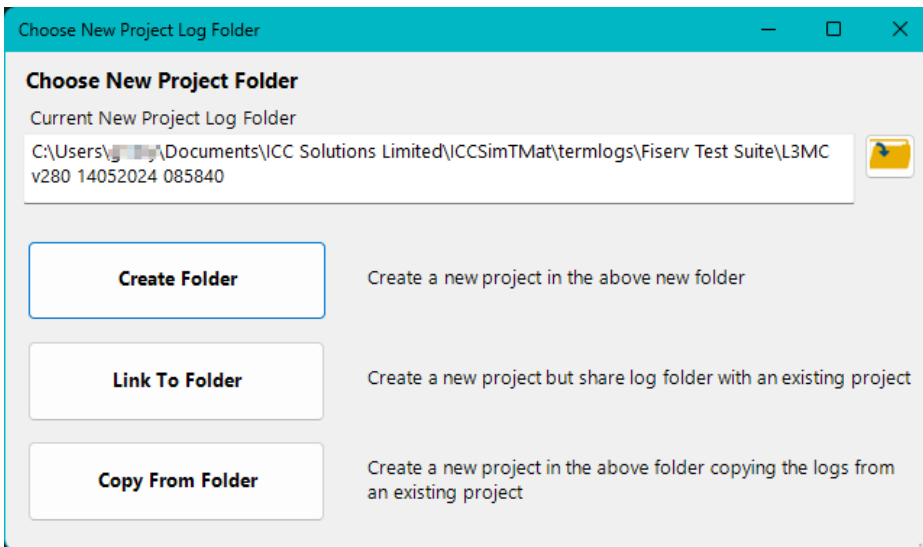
Choose New Project Log Folder

Choose New Project Folder

Current New Project Log Folder

C:\Users\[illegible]\Documents\ICC Solutions Limited\ICCSimTMat\termlogs\Fiserv Test Suite\L3MC v280 14052024 085840

Create Folder

Create a new project in the above new folder

Link To Folder

Create a new project but share log folder with an existing project

Copy From Folder

Create a new project in the above folder copying the logs from an existing project